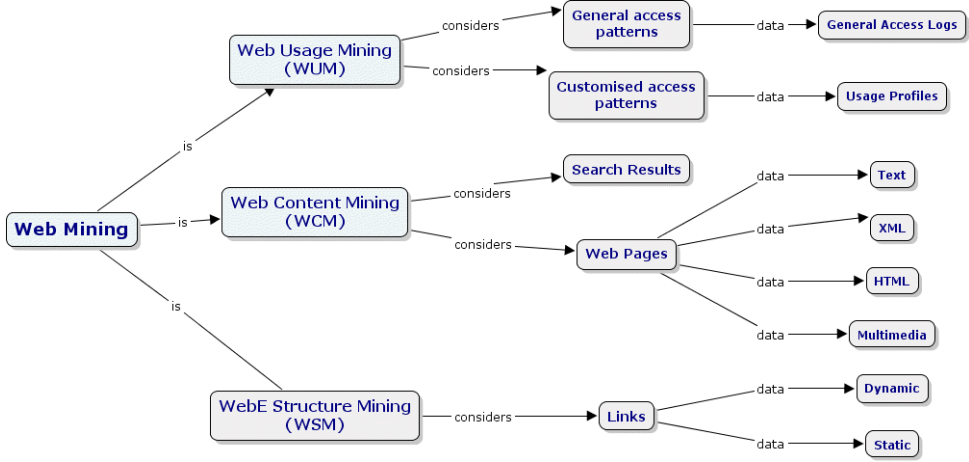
Web Mining

is

Web Usage Mining (WUM)

considers

General access patterns

data

General Access Logs

considers

Customised access patterns

data

Usage Profiles

is

Web Content Mining (WCM)

considers

Search Results

considers

Web Pages

data

Text

data

XML

data

HTML

data

Multimedia

is

WebE Structure Mining (WSM)

considers

Links

data

Dynamic

data

Static